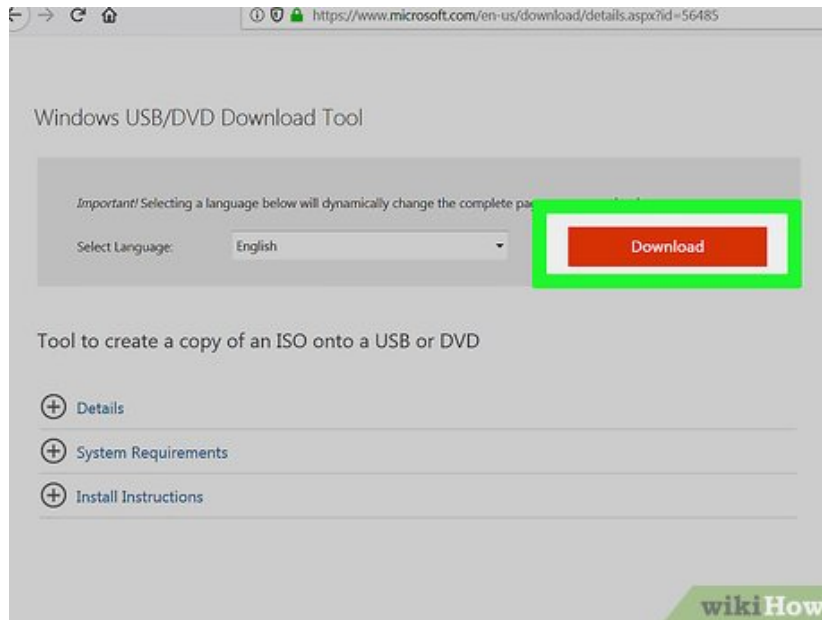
https://www.microsoft.com/en-us/download/details.aspx?id=56485

Windows USB/DVD Download Tool

Important! Selecting a language below will dynamically change the complete pa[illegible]

Select Language: English

Download

Tool to create a copy of an ISO onto a USB or DVD

Details

System Requirements

Install Instructions

wikiHow